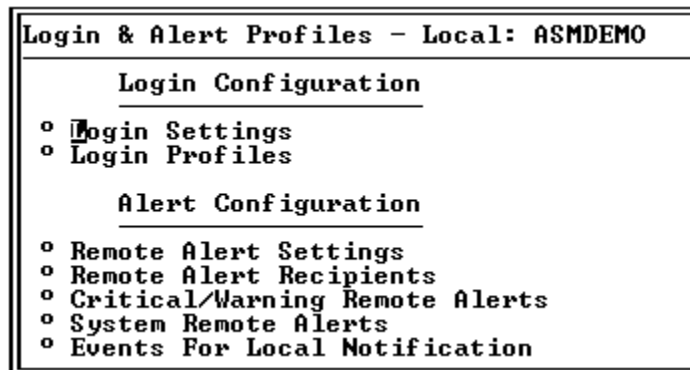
Login & Alert Profiles - Local: ASMDEMO

Login Configuration

° Login Settings
° Login Profiles

Alert Configuration

° Remote Alert Settings
° Remote Alert Recipients
° Critical/Warning Remote Alerts
° System Remote Alerts
° Events For Local Notification